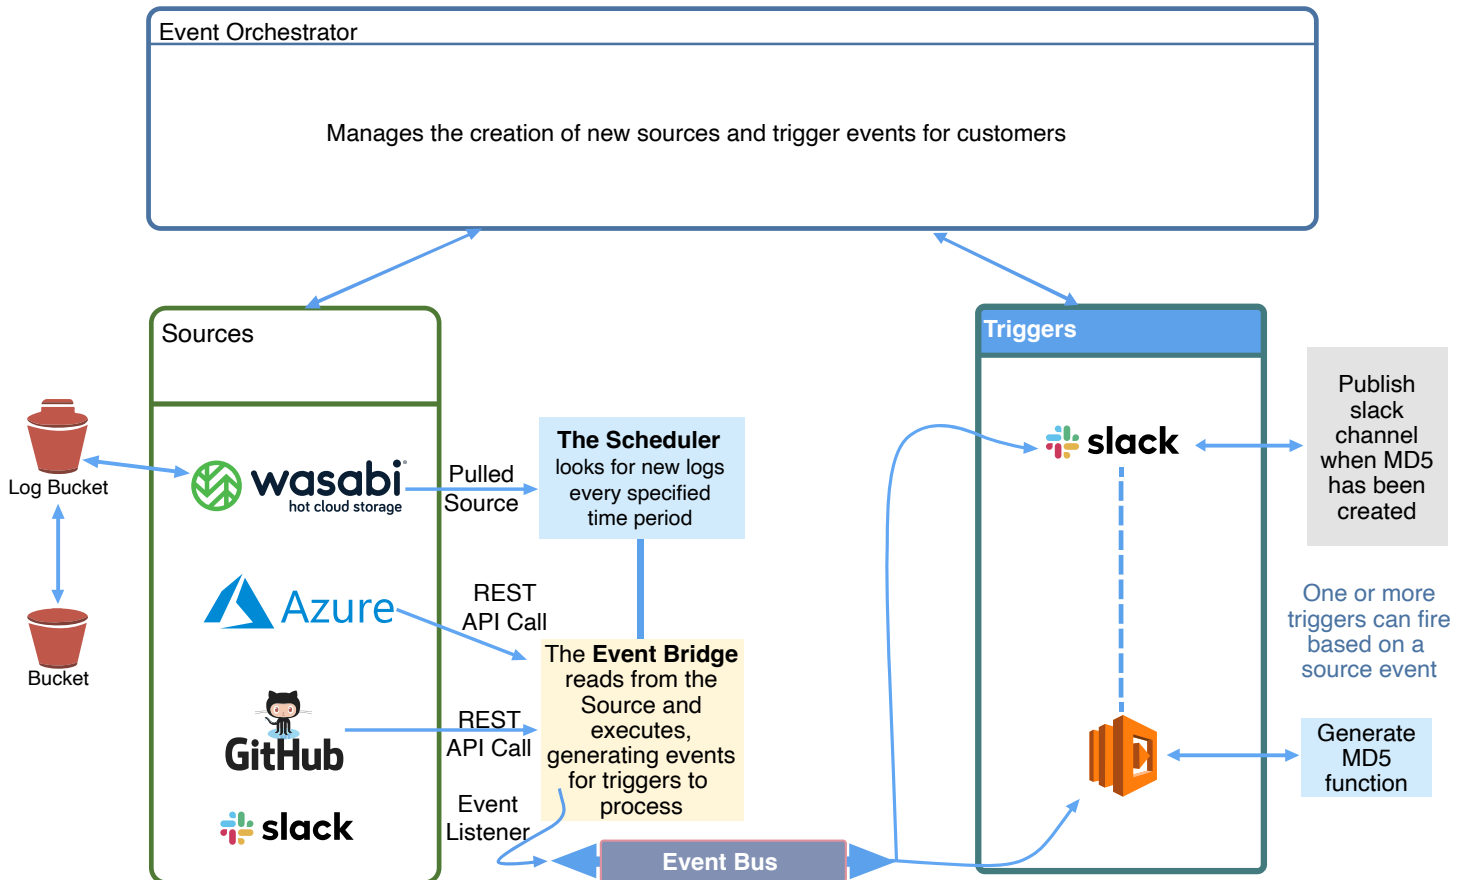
Event Orchestrator

Manages the creation of new sources and trigger events for customers

Sources

Log Bucket

Bucket

wasabi
hot cloud storage

Pulled Source

The Scheduler looks for new logs every specified time period

Azure

REST API Call

The Event Bridge reads from the Source and executes, generating events for triggers to process

GitHub

REST API Call

slack

Event Listener

Event Bus

Triggers

slack

Publish slack channel when MD5 has been created

One or more triggers can fire based on a source event

Generate MD5 function